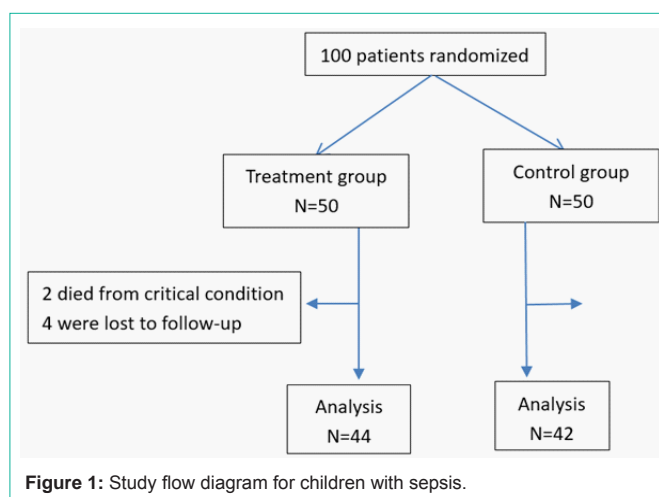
100 patients randomized

Treatment group
N=50

Control group
N=50

2 died from critical condition
4 were lost to follow-up

Analysis
N=44

Analysis
N=42

**Figure 1:** Study flow diagram for children with sepsis.